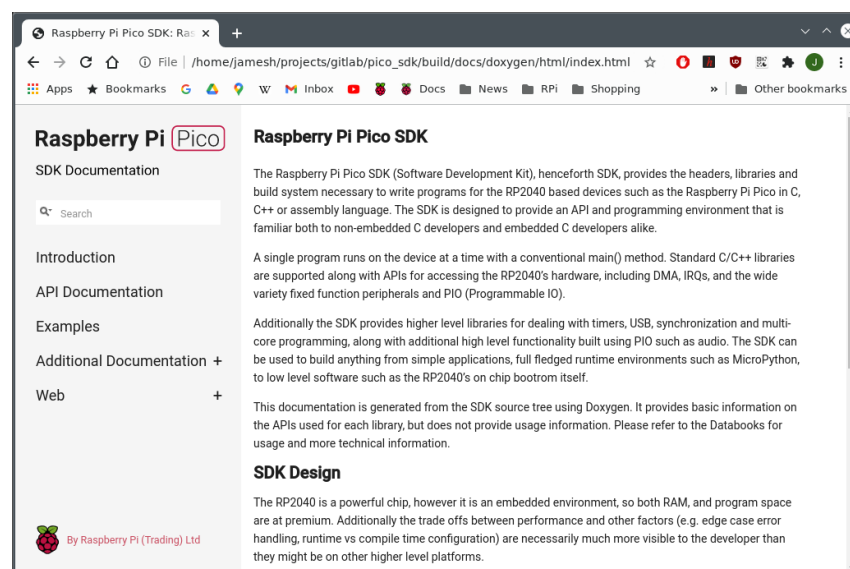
Raspberry Pi Pico SDK: Ra: ×
+

File | /home/jamesh/projects/gitlab/pico_sdk/build/docs/doxygen/html/index.html

Apps Bookmarks Inbox Docs News RPi Shopping » Other bookmarks

Raspberry Pi Pico

SDK Documentation

Search

Introduction

API Documentation

Examples

Additional Documentation +

Web +

By Raspberry Pi (Trading) Ltd

Raspberry Pi Pico SDK

The Raspberry Pi Pico SDK (Software Development Kit), henceforth SDK, provides the headers, libraries and build system necessary to write programs for the RP2040 based devices such as the Raspberry Pi Pico in C, C++ or assembly language. The SDK is designed to provide an API and programming environment that is familiar both to non-embedded C developers and embedded C developers alike.

A single program runs on the device at a time with a conventional main() method. Standard C/C++ libraries are supported along with APIs for accessing the RP2040's hardware, including DMA, IRQs, and the wide variety fixed function peripherals and PIO (Programmable IO).

Additionally the SDK provides higher level libraries for dealing with timers, USB, synchronization and multi-core programming, along with additional high level functionality built using PIO such as audio. The SDK can be used to build anything from simple applications, full fledged runtime environments such as MicroPython, to low level software such as the RP2040's on chip bootrom itself.

This documentation is generated from the SDK source tree using Doxygen. It provides basic information on the APIs used for each library, but does not provide usage information. Please refer to the Databooks for usage and more technical information.

SDK Design

The RP2040 is a powerful chip, however it is an embedded environment, so both RAM, and program space are at premium. Additionally the trade offs between performance and other factors (e.g. edge case error handling, runtime vs compile time configuration) are necessarily much more visible to the developer than they might be on other higher level platforms.